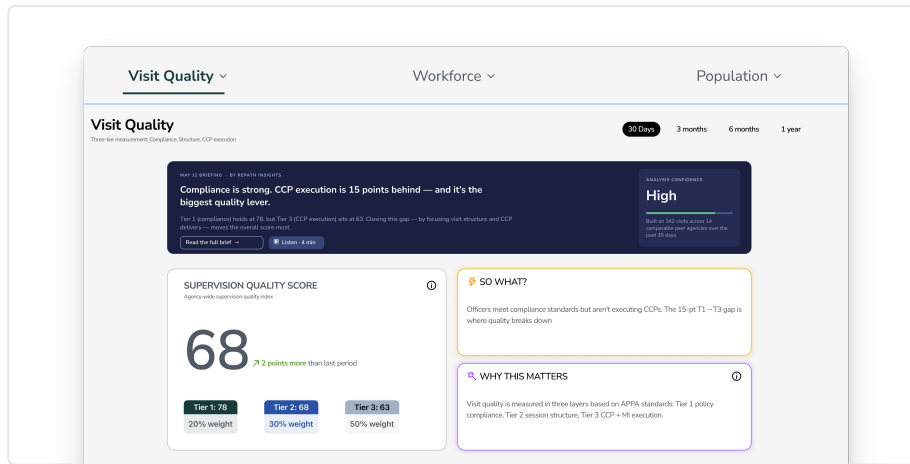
Visit Quality ⌄ Workforce ⌄ Population ⌄

Visit Quality
Three-tier measurement: Compliance, Structure, CCP execution

30 Days 3 months 6 months 1 year

MAY 11 BRIEFING · BY REPATH INSIGHTS
Compliance is strong. CCP execution is 15 points behind — and it's the biggest quality lever.

Tier 1 (compliance) holds at 78, but Tier 3 (CCP execution) sits at 63. Closing this gap — by focusing visit structure and CCP delivery — moves the overall score most.

Read the full brief → Listen · 4 min

ANALYSIS CONFIDENCE
High
Built on 342 visits across 14 comparable peer agencies over the past 30 days.

SUPERVISION QUALITY SCORE
Agency-wide supervision quality index

68 ↗ 2 points more than last period

Tier 1: 78
20% weight
Tier 2: 68
30% weight
Tier 3: 63
50% weight

SO WHAT?
Officers meet compliance standards but aren't executing CCPs. The 15-pt T1→T3 gap is where quality breaks down

WHY THIS MATTERS
Visit quality is measured in three layers based on APPA standards: Tier 1 policy compliance, Tier 2 session structure, Tier 3 CCP + MI execution.